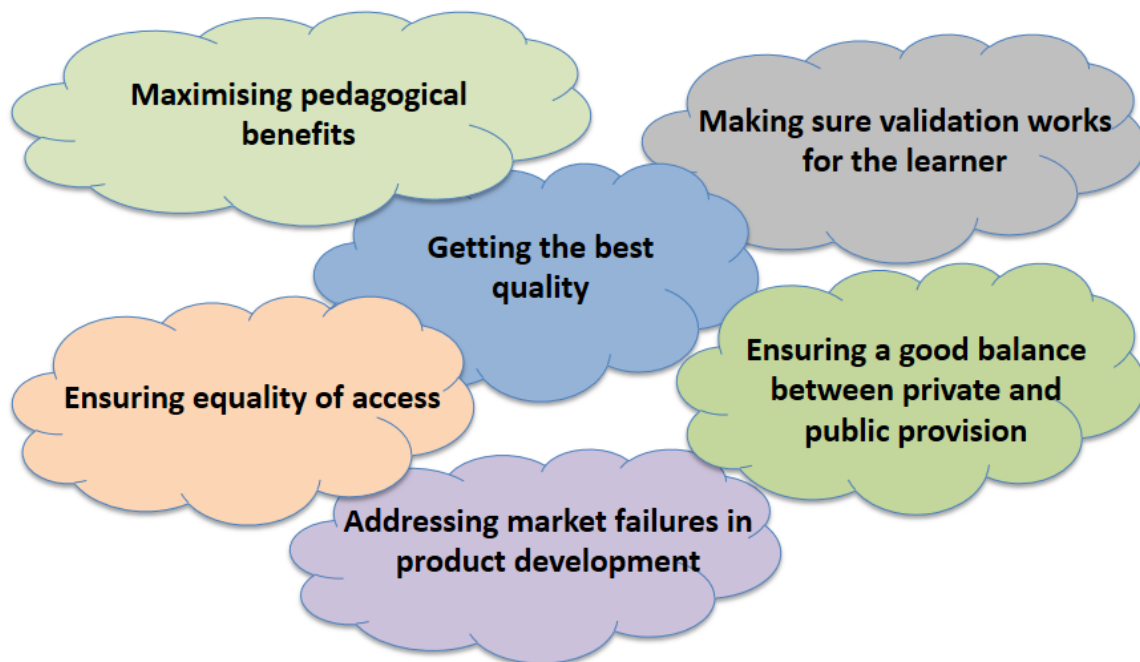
Maximising pedagogical benefits

Making sure validation works for the learner

Getting the best quality

Ensuring equality of access

Ensuring a good balance between private and public provision

Addressing market failures in product development